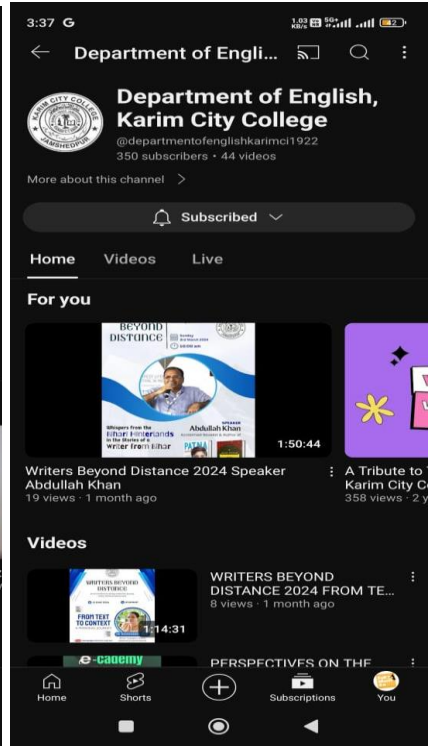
3:37 G

1.03 KB/s 5G+ 2

← Department of Engli...

KARIM CITY COLLEGE JAMSHEDPUR

Department of English, Karim City College

@departmentofenglishkarimci1922

350 subscribers • 44 videos

More about this channel >

Subscribed

Home Videos Live

For you

BEYOND DISTANCE

Whispers from the Bihar Hinterlands in the Stories of a Writer from Bihar

Abdullah Khan

1:50:44

Writers Beyond Distance 2024 Speaker Abdullah Khan

19 views • 1 month ago

A Tribute to Karim City C

358 views • 2 y

Videos

WRITERS BEYOND DISTANCE

FROM TEXT TO CONTEXT

1:14:31

WRITERS BEYOND DISTANCE 2024 FROM TE...

8 views • 1 month ago

e-cademy

PERSPECTIVES ON THE

Home Shorts Subscriptions You